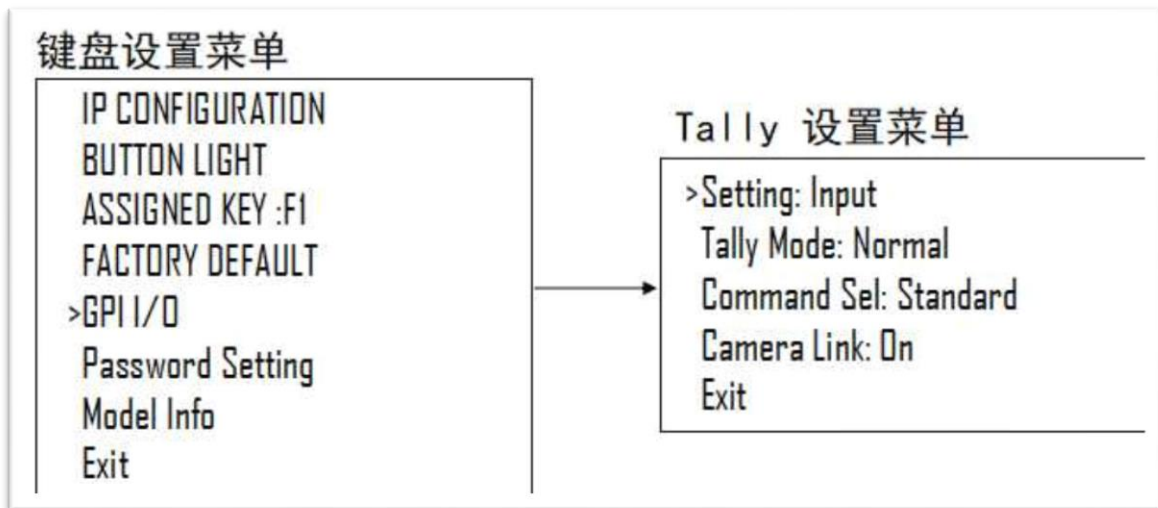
键盘设置菜单

IP CONFIGURATION
BUTTON LIGHT
ASSIGNED KEY :F1
FACTORY DEFAULT
>GPI I/O
Password Setting
Model Info
Exit

Tally 设置菜单

>Setting: Input
Tally Mode: Normal
Command Sel: Standard
Camera Link: On
Exit